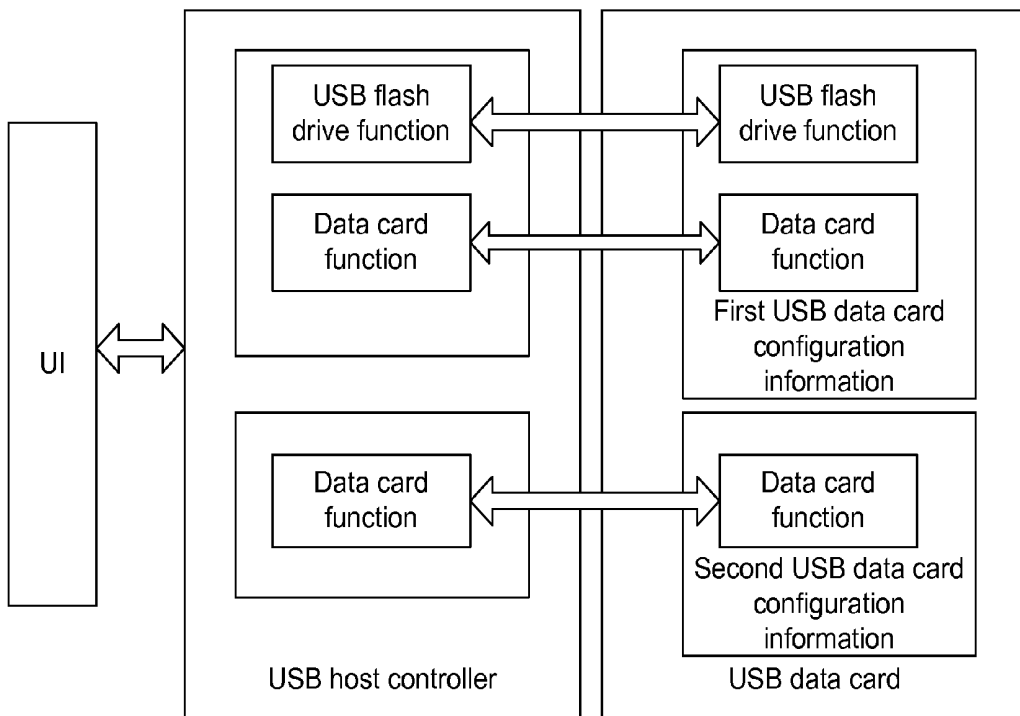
UI

USB flash drive function

Data card function

Data card function

USB host controller

USB flash drive function

Data card function

First USB data card configuration information

Data card function

Second USB data card configuration information

USB data card